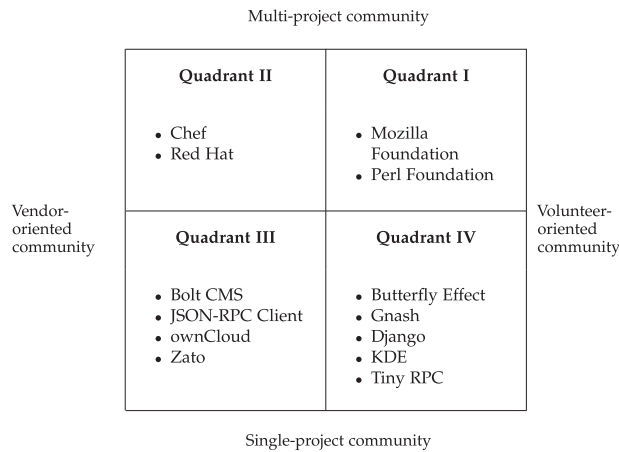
Multi-project community

Vendor-oriented community

Volunteer-oriented community

| Quadrant II<br>• Chef<br>• Red Hat | Quadrant I<br>• Mozilla Foundation<br>• Perl Foundation |
|---|---|
| Quadrant III<br>• Bolt CMS<br>• JSON-RPC Client<br>• ownCloud<br>• Zato | Quadrant IV<br>• Butterfly Effect<br>• Gnash<br>• Django<br>• KDE<br>• Tiny RPC |

Single-project community